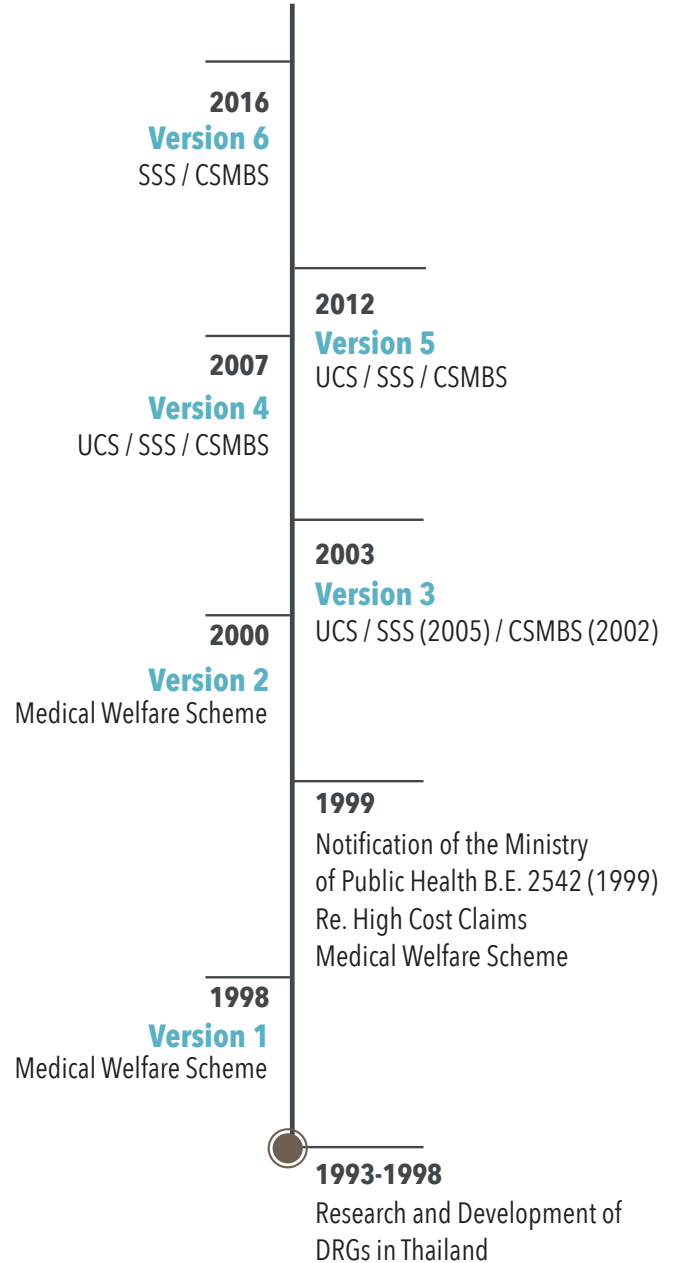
2016
Version 6
SSS / CSMBS

2012
Version 5
UCS / SSS / CSMBS

2007
Version 4
UCS / SSS / CSMBS

2003
Version 3
UCS / SSS (2005) / CSMBS (2002)

2000
Version 2
Medical Welfare Scheme

1999
Notification of the Ministry of Public Health B.E. 2542 (1999) Re. High Cost Claims Medical Welfare Scheme

1998
Version 1
Medical Welfare Scheme

1993-1998
Research and Development of DRGs in Thailand